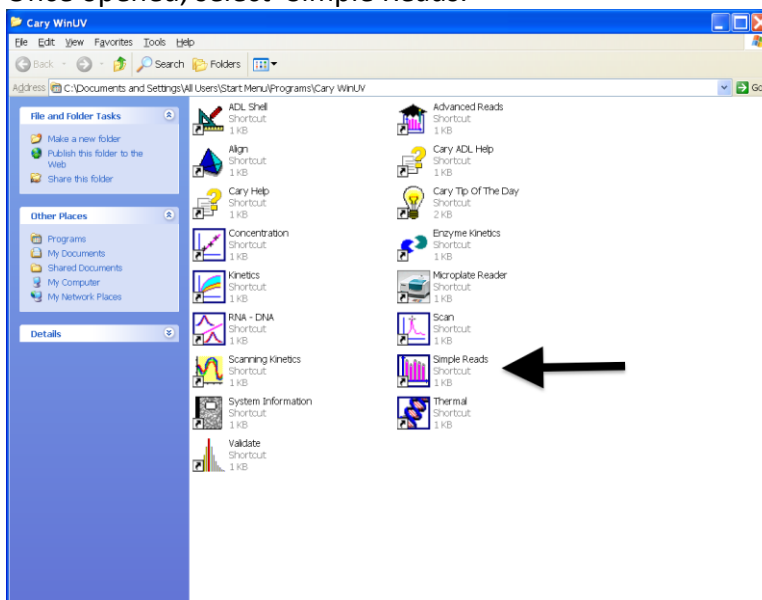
Cary WinUV

File Edit View Favorites Tools Help

Back Search Folders

Address C:\Documents and Settings\All Users\Start Menu\Programs\Cary WinUV

Go

File and Folder Tasks

Make a new folder
Publish this folder to the Web
Share this folder

Other Places

Programs
My Documents
Shared Documents
My Computer
My Network Places

Details

ADL Shell
Shortcut
1 KB

Advanced Reads
Shortcut
1 KB

Align
Shortcut
1 KB

Cary ADL Help
Shortcut
1 KB

Cary Help
Shortcut
1 KB

Cary Tip Of The Day
Shortcut
2 KB

Concentration
Shortcut
1 KB

Enzyme Kinetics
Shortcut
1 KB

Kinetics
Shortcut
1 KB

Microplate Reader
Shortcut
1 KB

RNA - DNA
Shortcut
1 KB

Scan
Shortcut
1 KB

Scanning Kinetics
Shortcut
1 KB

Simple Reads
Shortcut
1 KB

System Information
Shortcut
1 KB

Thermal
Shortcut
1 KB

Validate
Shortcut
1 KB